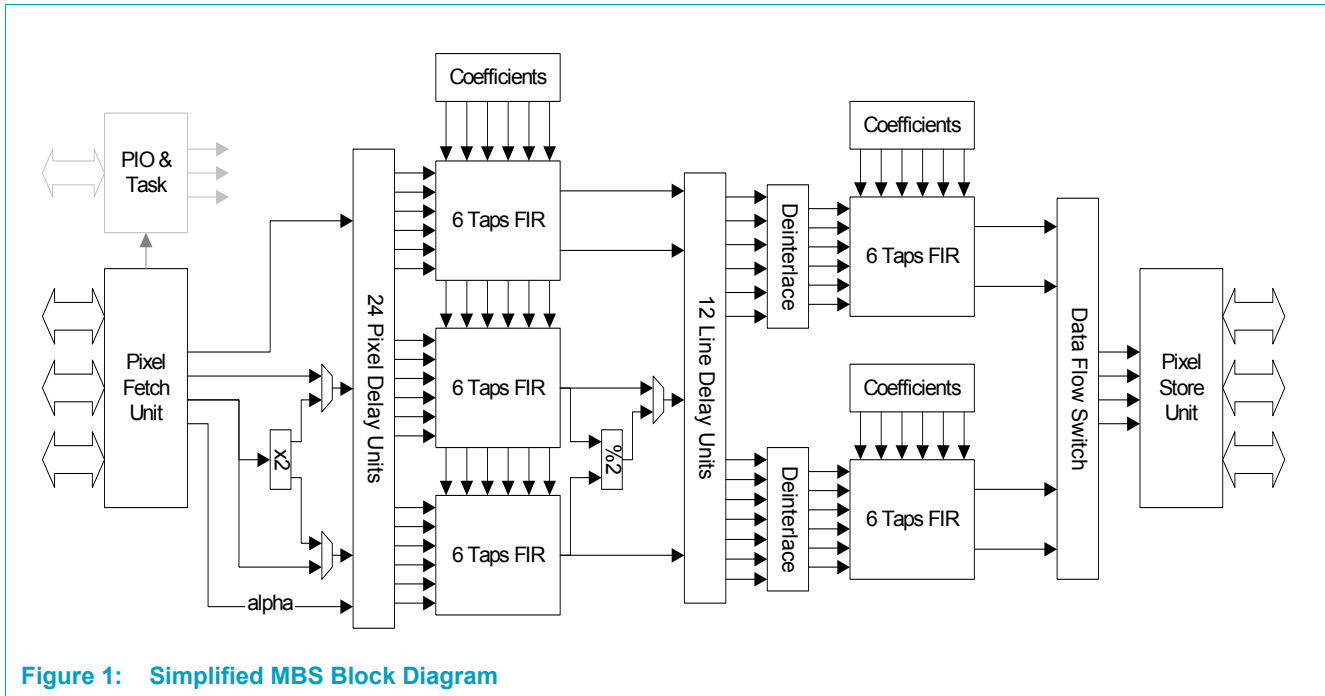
Coefficients

PIO & Task

6 Taps FIR

24 Pixel Delay Units

12 Line Delay Units

Deinterlace

Coefficients

6 Taps FIR

Data Flow Switch

Pixel Fetch Unit

6 Taps FIR

x2

%2

Coefficients

Pixel Store Unit

Deinterlace

6 Taps FIR

6 Taps FIR

alpha

Figure 1: Simplified MBS Block Diagram